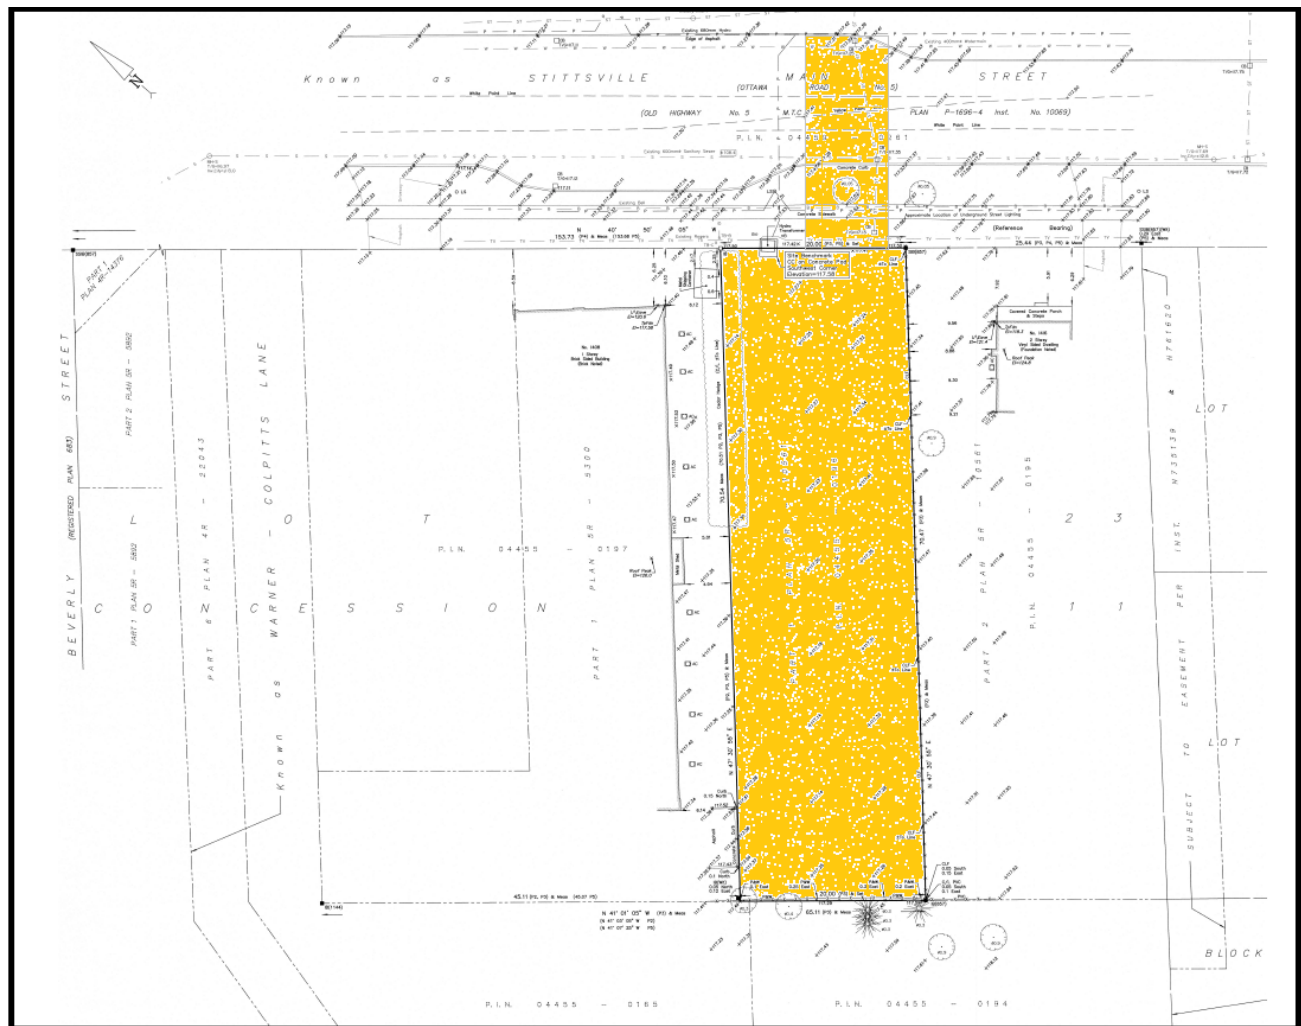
N

Known as STITTSVILLE MAIN STREET

(OTTAWA ROAD No. 5)

(OLD HIGHWAY No. 5 M.T.C. PLAN P-1696-4 Inst. No. 10069)

P.I.N. 04455 - 0261

N 40° 50' 05"

153.73

20.00

25.44

(Reference Bearing)

Site Benchmark
Southeast Corner
Elevation=117.38

No. 1408
1 Storey
Steel Sided Building

No. 1406
2 Storey
Vinyl Sided Dwelling

Covered Concrete Porch & Steps

PART 1 PLAN 4R-14776

BEVERLY (REGISTERED PLAN 683) STREET

PART 2 PLAN 5R - 5802

PART 1 PLAN 5R - 5802

PART 6 PLAN 4R - 22043

Known as WARNER - COLPITTS LANE

CONCESSION

LOT

P.I.N. 04455 - 0197

PART 1 PLAN 5R - 5300

P.I.N. 04455 - 0195

PART 2 PLAN 5R - 10561

P.I.N. 04455

LOT 23

LOT 11

INST. N735139

N761620

SUBJECT TO EASEMENT PER

N 47° 30' 55" E

N 47° 30' 55" E

70.54

70.41

43.11

N 41° 01' 05" W

65.11

20.00

BLOCK

P.I.N. 04455 - 0165

P.I.N. 04455 - 0194